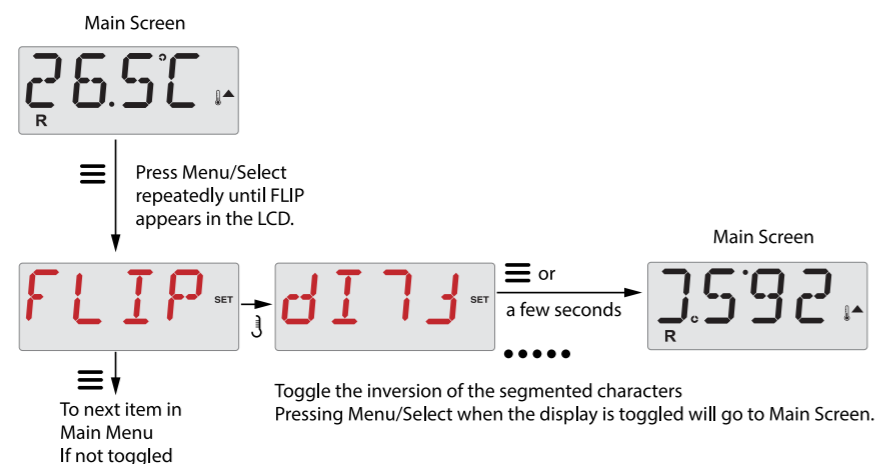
Main Screen

26.5°C

R

Press Menu/Select repeatedly until FLIP appears in the LCD.

Main Screen

FLIP SET

dI7J SET

or

a few seconds

J.5°92

R

•••••

To next item in Main Menu If not toggled

Toggle the inversion of the segmented characters
Pressing Menu/Select when the display is toggled will go to Main Screen.